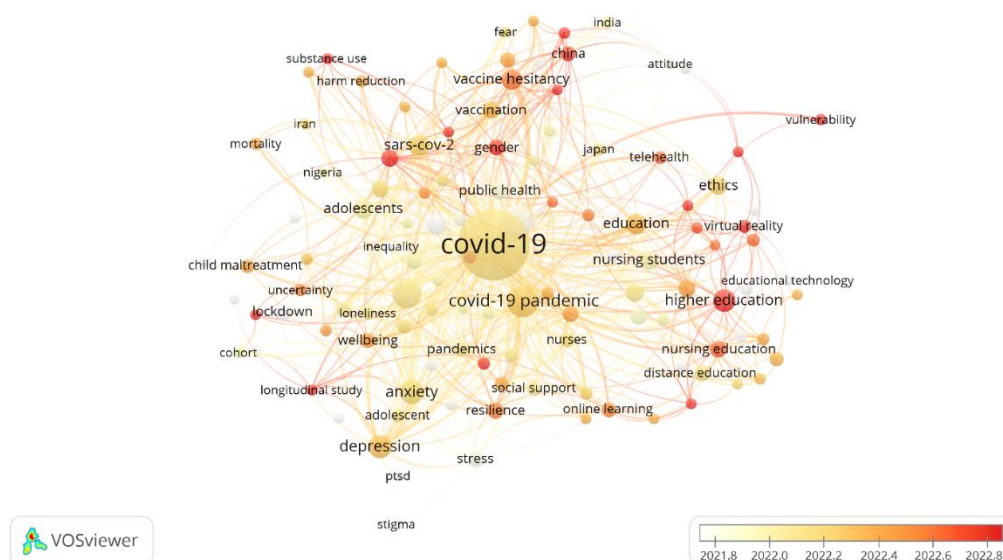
india
fear
china
substance use
harm reduction
vaccine hesitancy
attitude
vaccination
iran
vulnerability
mortality
sars-cov-2
gender
japan
telehealth
nigeria
public health
ethics
adolescents
education
virtual reality
inequality
covid-19
nursing students
child maltreatment
educational technology
uncertainty
covid-19 pandemic
higher education
lockdown
loneliness
wellbeing
pandemics
nurses
nursing education
cohort
distance education
social support
longitudinal study
anxiety
resilience
online learning
adolescent
depression
stress
ptsd
stigma
VOSviewer
2021.8
2022.0
2022.2
2022.4
2022.6
2022.8